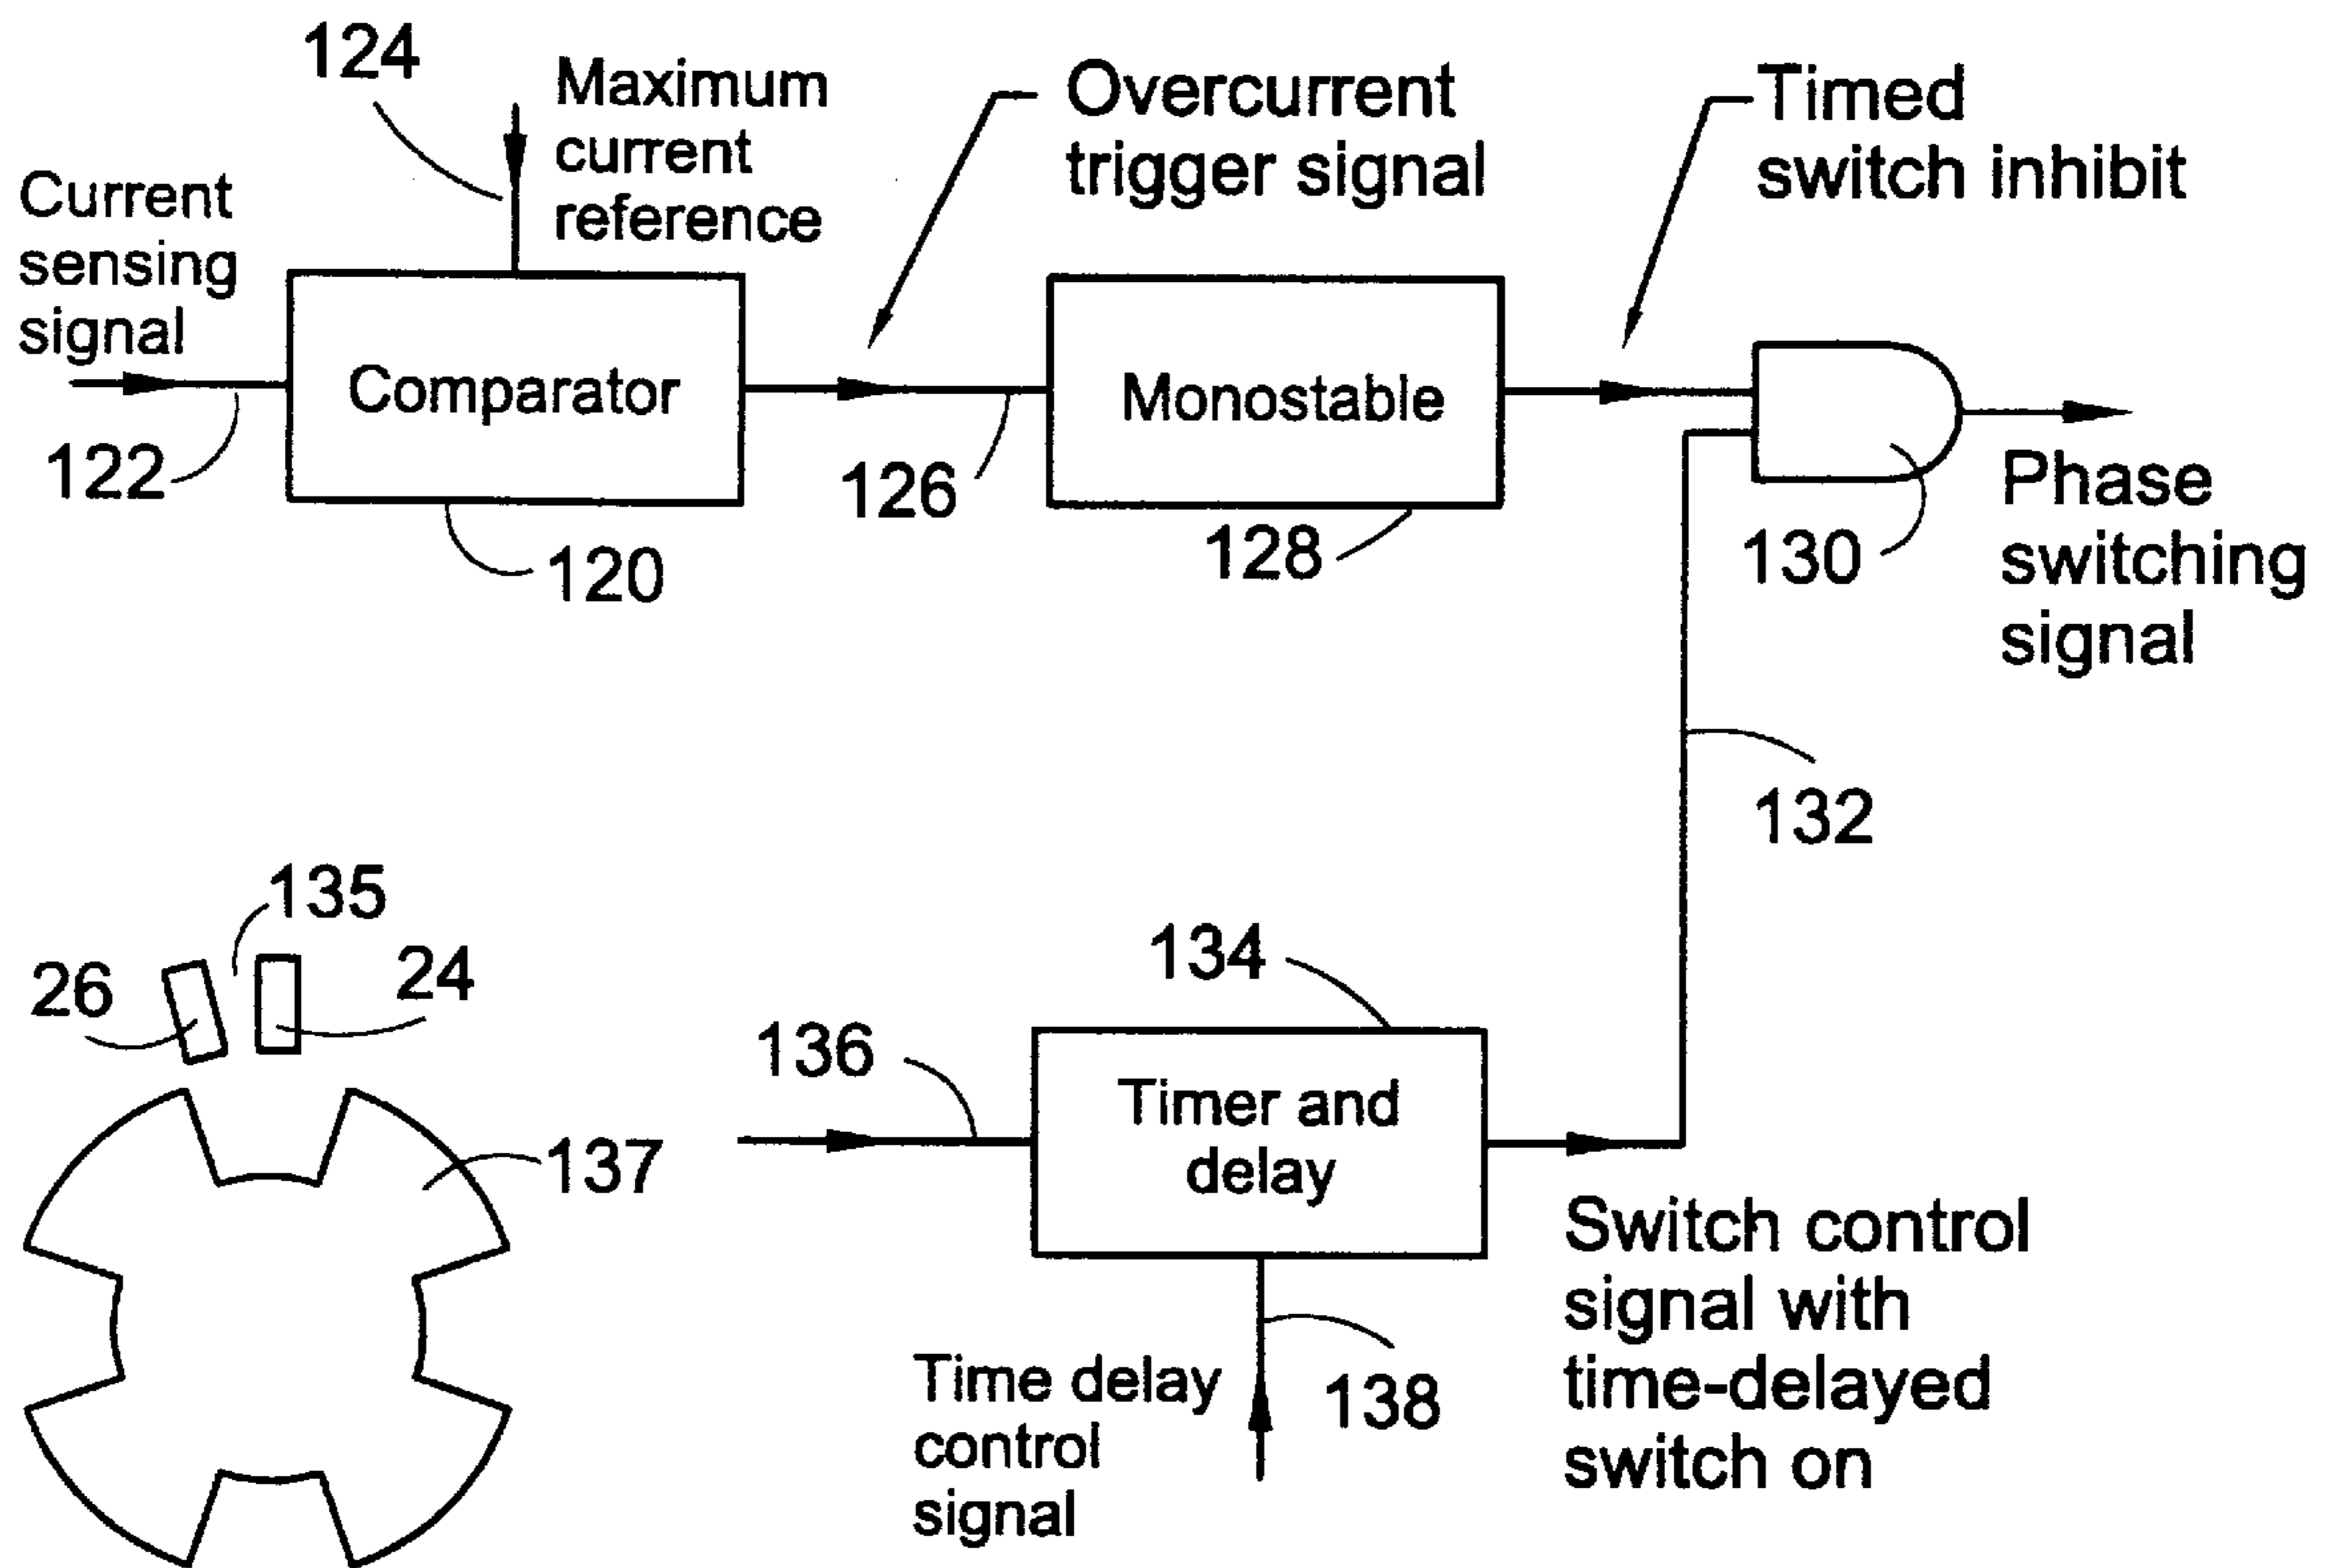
124

Maximum current reference

Overcurrent trigger signal

Timed switch inhibit

Current sensing signal

Comparator

Monostable

122

126

120

128

130

Phase switching signal

132

135

26

24

134

136

Timer and delay

137

Switch control signal with time-delayed switch on

Time delay control signal

138